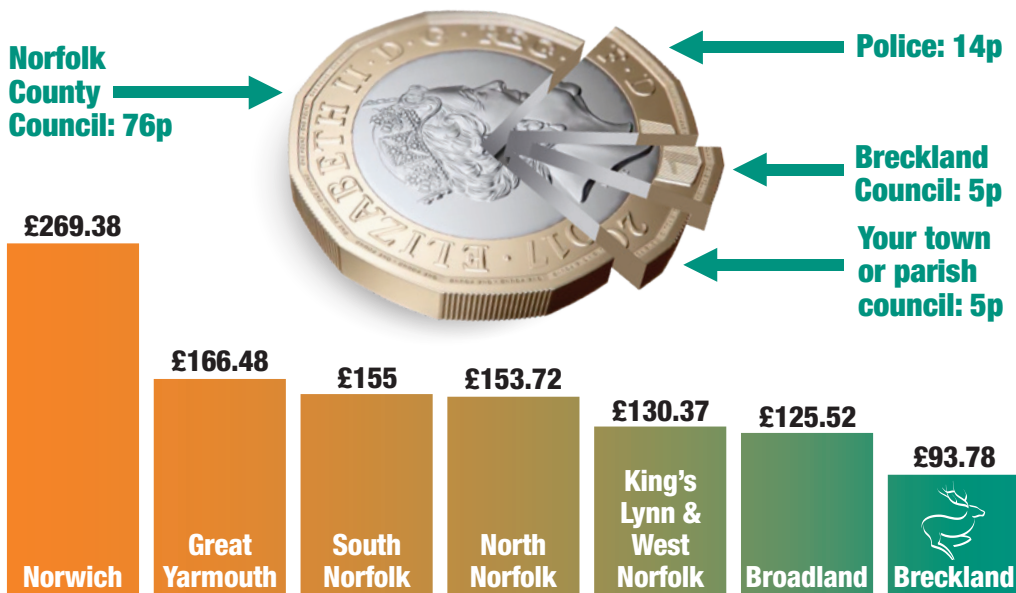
Norfolk County Council: 76p

Police: 14p

Breckland Council: 5p

Your town or parish council: 5p

ELIZABETH II D G REG F D 2017

£269.38
Norwich

£166.48
Great Yarmouth

£155
South Norfolk

£153.72
North Norfolk

£130.37
King's Lynn & West Norfolk

£125.52
Broadland

£93.78
Breckland